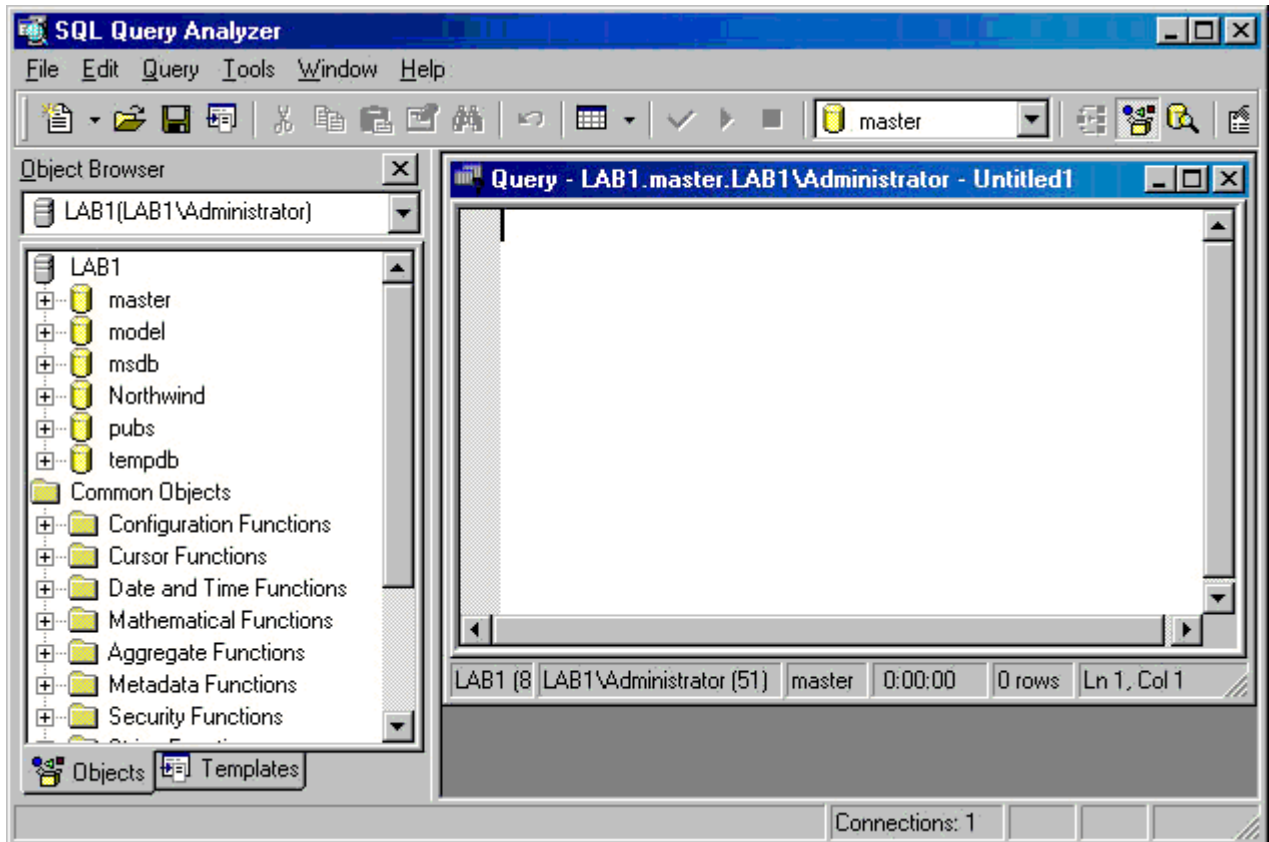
SQL Query Analyzer

File Edit Query Tools Window Help

master

Object Browser

LAB1(LAB1\Administrator)

LAB1
master
model
msdb
Northwind
pubs
tempdb
Common Objects
Configuration Functions
Cursor Functions
Date and Time Functions
Mathematical Functions
Aggregate Functions
Metadata Functions
Security Functions
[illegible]

Objects Templates

Query - LAB1.master.LAB1\Administrator - Untitled1

LAB1 (8 | LAB1\Administrator (51) | master | 0:00:00 | 0 rows | Ln 1, Col 1

Connections: 1